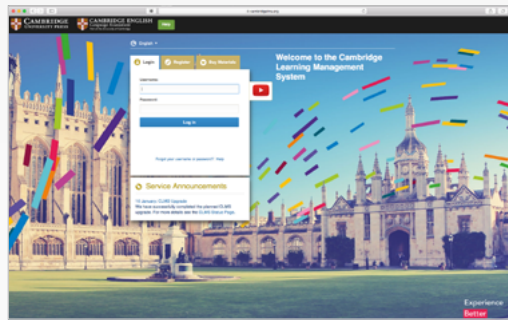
CAMBRIDGE UNIVERSITY PRESS

CAMBRIDGE ENGLISH Language Assessment

Help

English

Login

Register

Buy Materials

Username

Password

Log in

Forgot your username or password? Help

Welcome to the Cambridge Learning Management System

Service Announcements

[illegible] January CLMS Upgrade
We have successfully completed the planned CLMS upgrade. For more details see the CLMS Status Page.

Experience
Better